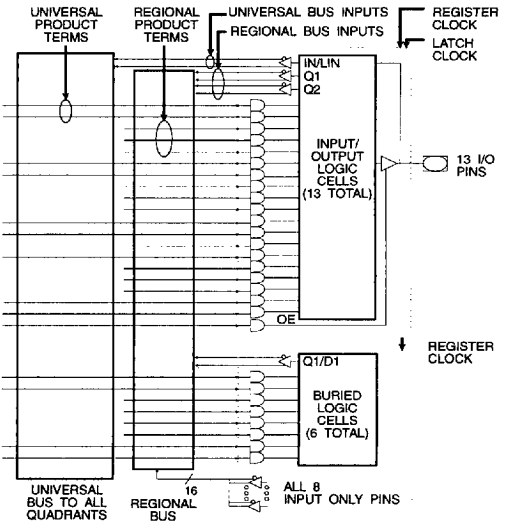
UNIVERSAL PRODUCT TERMS

REGIONAL PRODUCT TERMS

UNIVERSAL BUS INPUTS

REGIONAL BUS INPUTS

REGISTER CLOCK

LATCH CLOCK

IN/LIN
Q1
Q2

INPUT/ OUTPUT LOGIC CELLS (13 TOTAL)

13 I/O PINS

OE

REGISTER CLOCK

Q1/D1

BURIED LOGIC CELLS (6 TOTAL)

16

ALL 8 INPUT ONLY PINS

UNIVERSAL BUS TO ALL QUADRANTS

REGIONAL BUS